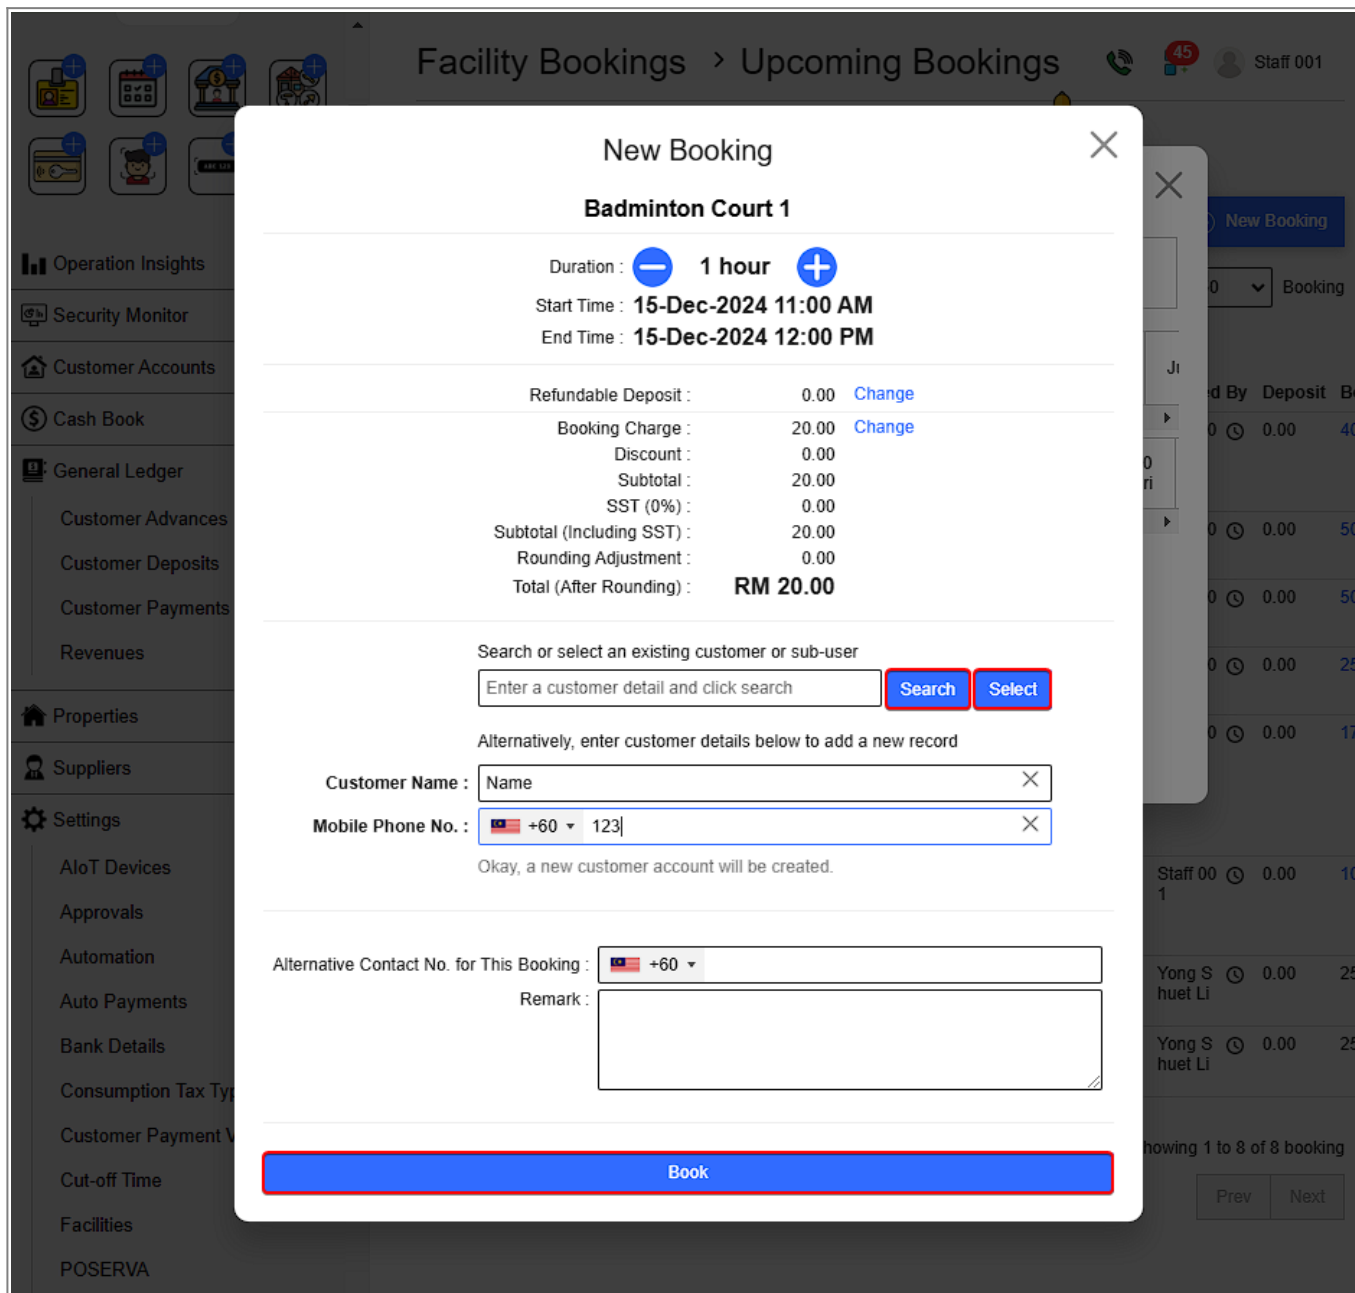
Facility Bookings > Upcoming Bookings

45

Staff 001

Operation Insights
Security Monitor
Customer Accounts
Cash Book
General Ledger
Customer Advances
Customer Deposits
Customer Payments
Revenues
Properties
Suppliers
Settings
AIoT Devices
Approvals
Automation
Auto Payments
Bank Details
Consumption Tax Typ
Customer Payment V
Cut-off Time
Facilities
POSERVA

New Booking

Badminton Court 1

Duration : 1 hour
Start Time : 15-Dec-2024 11:00 AM
End Time : 15-Dec-2024 12:00 PM

Refundable Deposit : 0.00 Change

Booking Charge : 20.00 Change
Discount : 0.00
Subtotal : 20.00
SST (0%) : 0.00
Subtotal (Including SST) : 20.00
Rounding Adjustment : 0.00
Total (After Rounding) : RM 20.00

Search or select an existing customer or sub-user

Enter a customer detail and click search Search Select

Alternatively, enter customer details below to add a new record

Customer Name : Name

Mobile Phone No. : +60 123

Okay, a new customer account will be created.

Alternative Contact No. for This Booking : +60

Remark :

Book

New Booking

Booking

Ju

d By Deposit B

0 0.00 40

0
ri

0 0.00 50

0 0.00 50

0 0.00 25

0 0.00 17

Staff 00 1 0.00 10

Yong S huet Li 0.00 25

Yong S huet Li 0.00 25

howing 1 to 8 of 8 booking

Prev Next